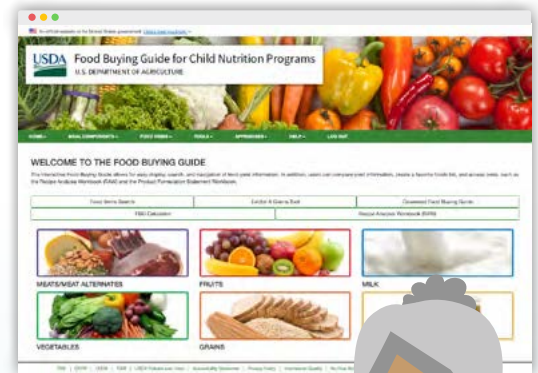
An official website of the United States government Here's how you know

USDA Food Buying Guide for Child Nutrition Programs
U.S. DEPARTMENT OF AGRICULTURE

HOME MEAL COMPONENTS FOOD ITEMS TOOLS APPENDICES HELP LOG OUT

WELCOME TO THE FOOD BUYING GUIDE

The interactive Food Buying Guide allows for easy display, search, and navigation of food yield information. In addition, users can compare yield information, create a favorite foods list, and access tools, such as the Recipe Analysis Workbook (RAW) and the Product Formulation Statement Workbook.

| Food Items Search | Exhibit A Grains Tool | Download Food Buying Guide |
|---|---|---|
| FBG Calculator | Recipe Analysis Workbook (RAW) | |

MEATS/MEAT ALTERNATES

FRUITS

MILK

VEGETABLES

GRAINS

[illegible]